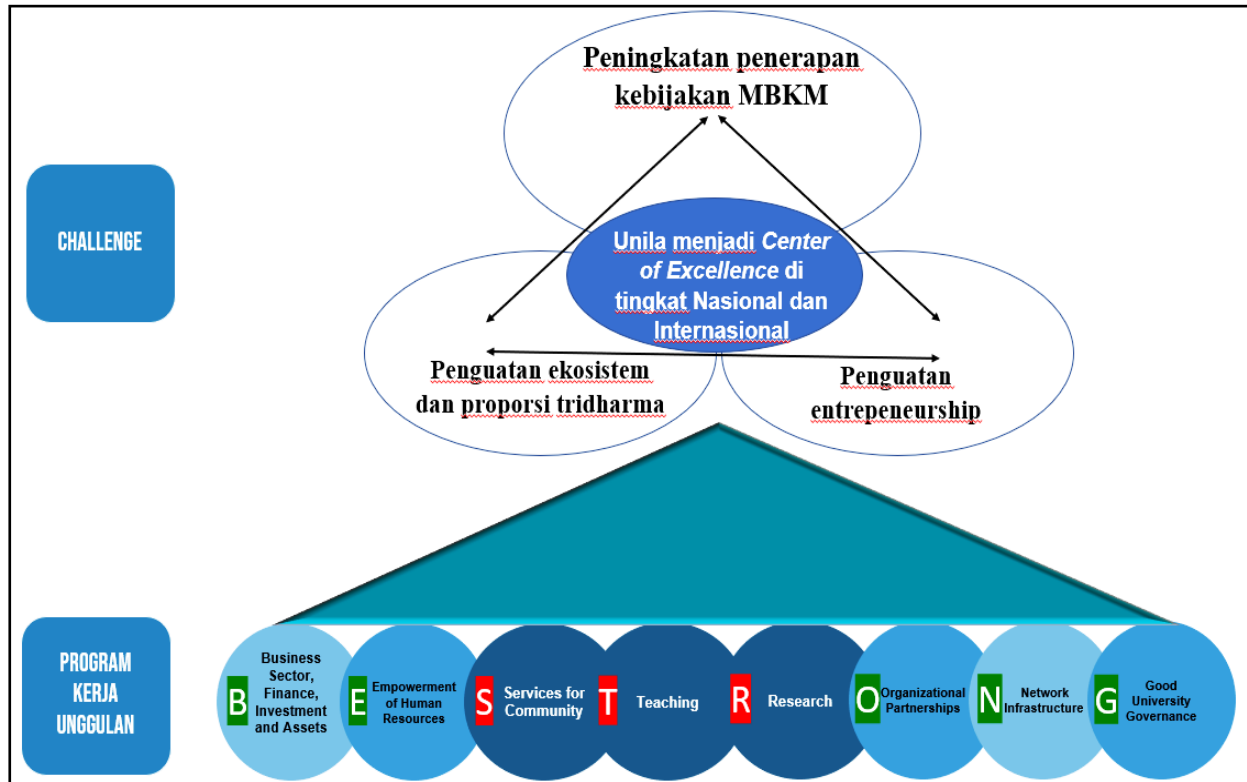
CHALLENGE

Peningkatan penerapan kebijakan MBKM

Unila menjadi *Center of Excellence* di tingkat Nasional dan Internasional

Penguatan ekosistem dan proporsi tridharma

Penguatan entrepeneurship

PROGRAM KERJA UNGGULAN

B Business Sector, Finance, Investment and Assets

E Empowerment of Human Resources

S Services for Community

T Teaching

R Research

O Organizational Partnerships

N Network Infrastructure

G Good University Governance